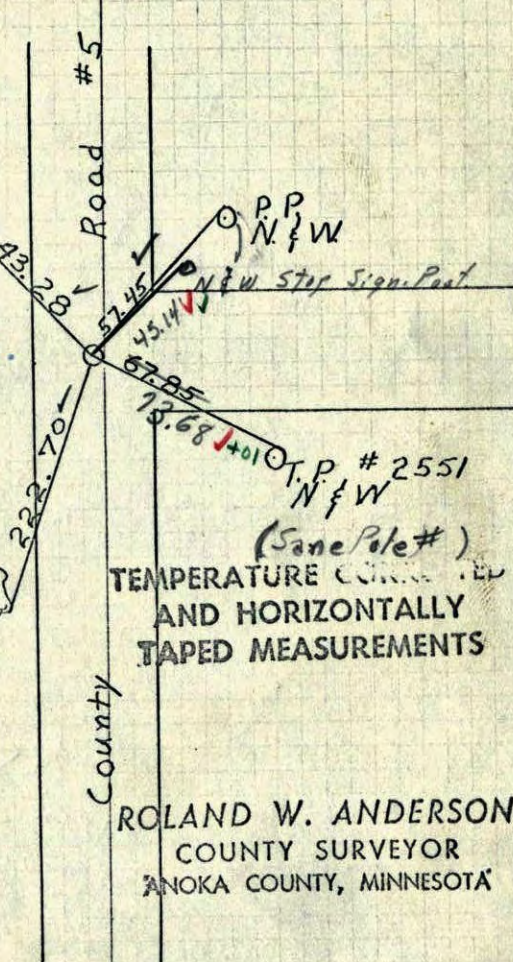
Road #5

P.P. N.&W.

43.28

57.45

N.&W. Stop Sign Post

45.14

67.85

73.68 +.01

T.P. #2551 N.&W.

(Same Pole #)

222.70

TEMPERATURE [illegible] AND HORIZONTALLY TAPED MEASUREMENTS

County

ROLAND W. ANDERSON
COUNTY SURVEYOR
ANOKA COUNTY, MINNESOTA